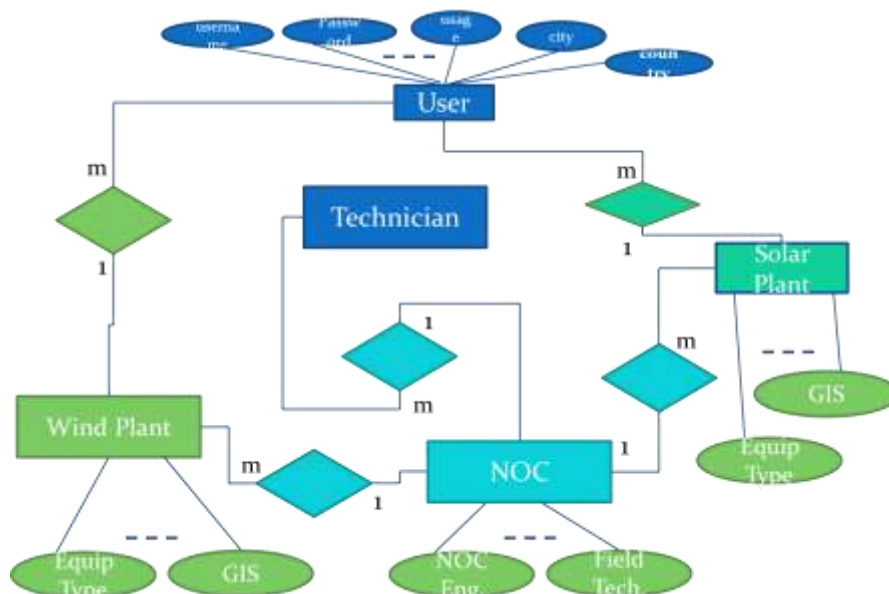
userna me

Passw ard

usag e

city

coun try

- - -

User

m

m

Technician

1

1

Solar Plant

1

m

- - -

GIS

m

Wind Plant

Equip Type

m

1

NOC

1

- - -

- - -

Equip Type

GIS

NOC Eng

Field Tech